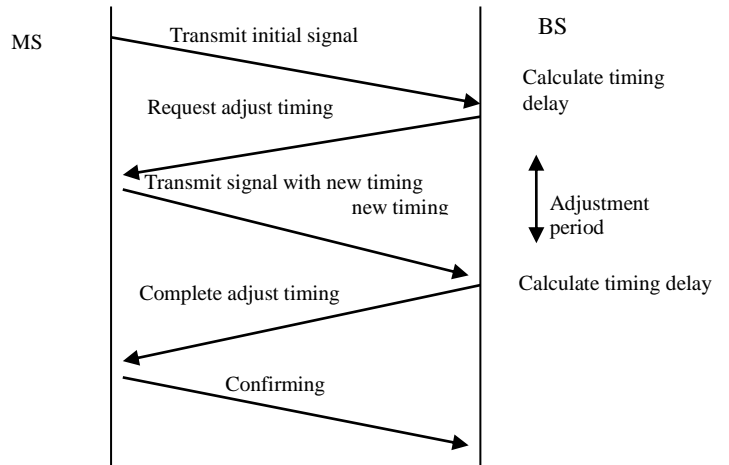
MS

BS

Transmit initial signal

Calculate timing delay

Request adjust timing

Transmit signal with new timing

new timing

Adjustment period

Calculate timing delay

Complete adjust timing

Confirming